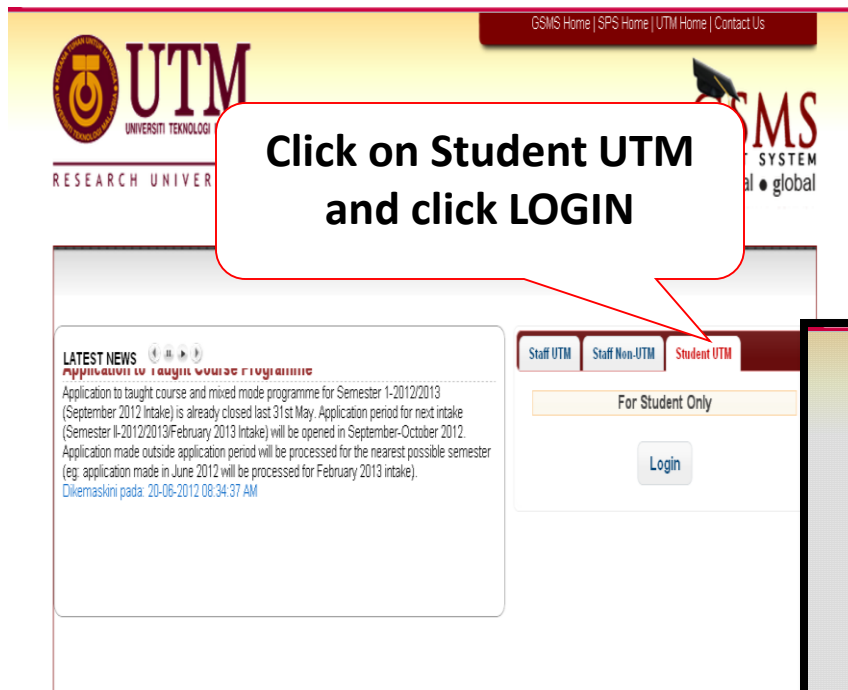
GSMS Home | SPS Home | UTM Home | Contact Us

UTM
UNIVERSITI TEKNOLOGI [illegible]
RESEARCH UNIVER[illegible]

Click on Student UTM and click LOGIN

GSMS
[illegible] SYSTEM
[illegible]al • global

LATEST NEWS
Application to Taught Course Programme
Application to taught course and mixed mode programme for Semester 1-2012/2013 (September 2012 Intake) is already closed last 31st May. Application period for next intake (Semester II-2012/2013/February 2013 Intake) will be opened in September-October 2012. Application made outside application period will be processed for the nearest possible semester (eg: application made in June 2012 will be processed for February 2013 intake).
Dikemaskini pada: 20-06-2012 08:34:37 AM

Staff UTM | Staff Non-UTM | Student UTM
For Student Only
Login